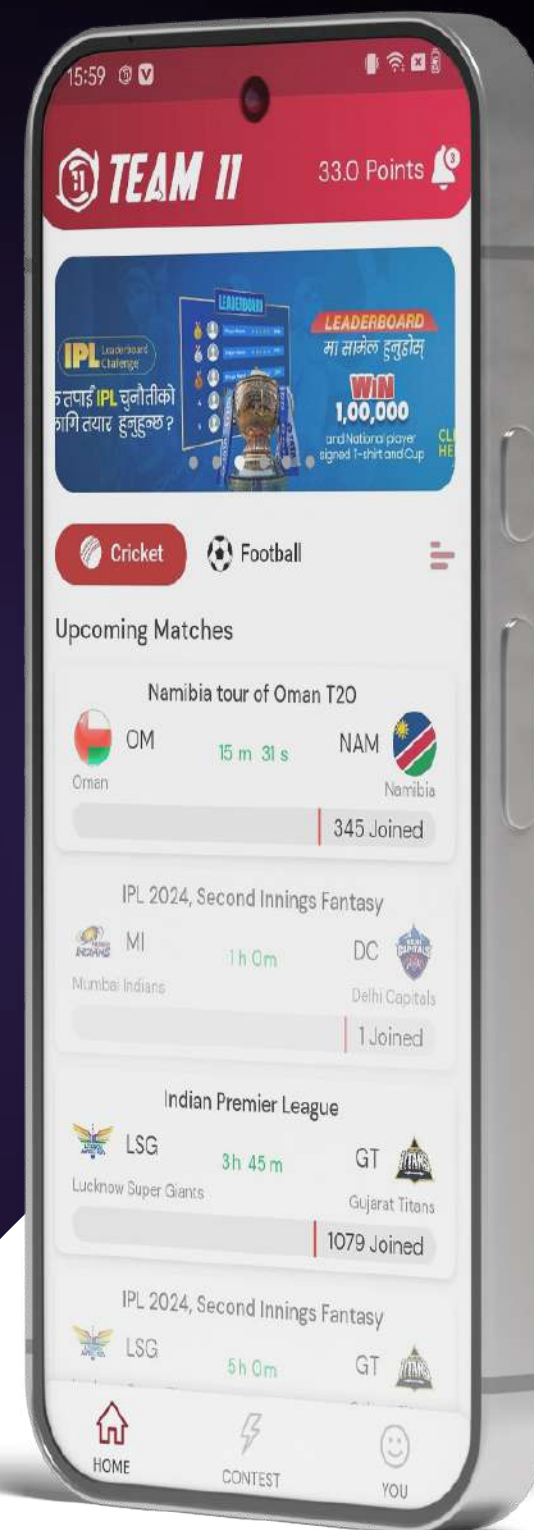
15:59

TEAM 11

33.0 Points

LEADERBOARD

IPL Leaderboard Challenge

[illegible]तपाईं IPL चुनौतीको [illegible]गि तयार हुनुहुन्छ?

LEADERBOARD
मा सामेल हुनुहोस्
WIN
1,00,000
and National player signed T-shirt and Cup

CL HE

Cricket

Football

Upcoming Matches

Namibia tour of Oman T20

OM
Oman

15 m 31 s

NAM
Namibia

345 Joined

IPL 2024, Second Innings Fantasy

MI
Mumbai Indians

1 h 0 m

DC
Delhi Capitals

1 Joined

Indian Premier League

LSG
Lucknow Super Giants

3h 45 m

GT
Gujarat Titans

1079 Joined

IPL 2024, Second Innings Fantasy

LSG

5h 0m

GT

HOME

CONTEST

YOU